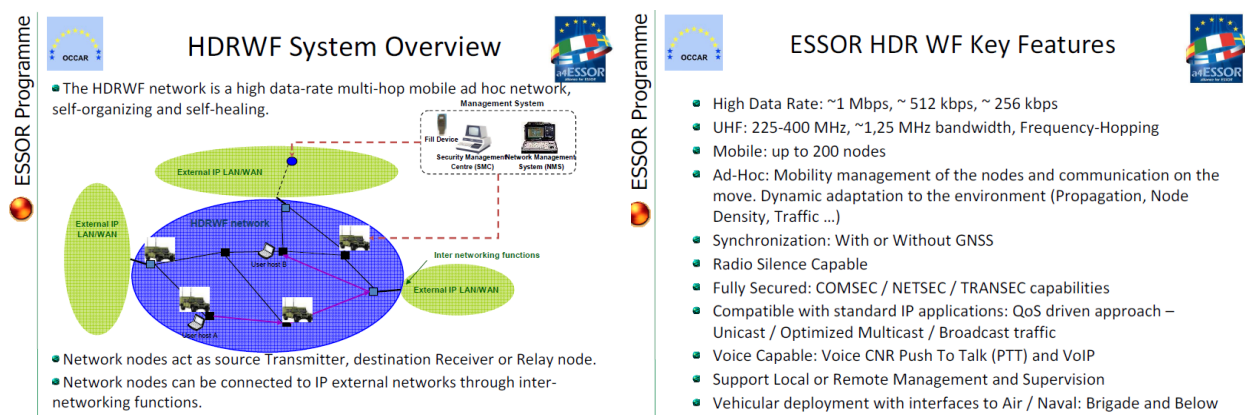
ESSOR Programme

OCCAR

HDRWF System Overview

The HDRWF network is a high data-rate multi-hop mobile ad hoc network, self-organizing and self-healing.

Management System

Fill Device

Security Management Centre (SMC)

Network Management System (NMS)

External IP LAN/WAN

External IP LAN/WAN

HDRWF network

User host B

User host A

Inter networking functions

External IP LAN/WAN

Network nodes act as source Transmitter, destination Receiver or Relay node.

Network nodes can be connected to IP external networks through inter-networking functions.

ESSOR Programme

OCCAR

ESSOR HDR WF Key Features

High Data Rate: ~1 Mbps, ~ 512 kbps, ~ 256 kbps

UHF: 225-400 MHz, ~1,25 MHz bandwidth, Frequency-Hopping

Mobile: up to 200 nodes

Ad-Hoc: Mobility management of the nodes and communication on the move. Dynamic adaptation to the environment (Propagation, Node Density, Traffic …)

Synchronization: With or Without GNSS

Radio Silence Capable

Fully Secured: COMSEC / NETSEC / TRANSEC capabilities

Compatible with standard IP applications: QoS driven approach – Unicast / Optimized Multicast / Broadcast traffic

Voice Capable: Voice CNR Push To Talk (PTT) and VoIP

Support Local or Remote Management and Supervision

Vehicular deployment with interfaces to Air / Naval: Brigade and Below